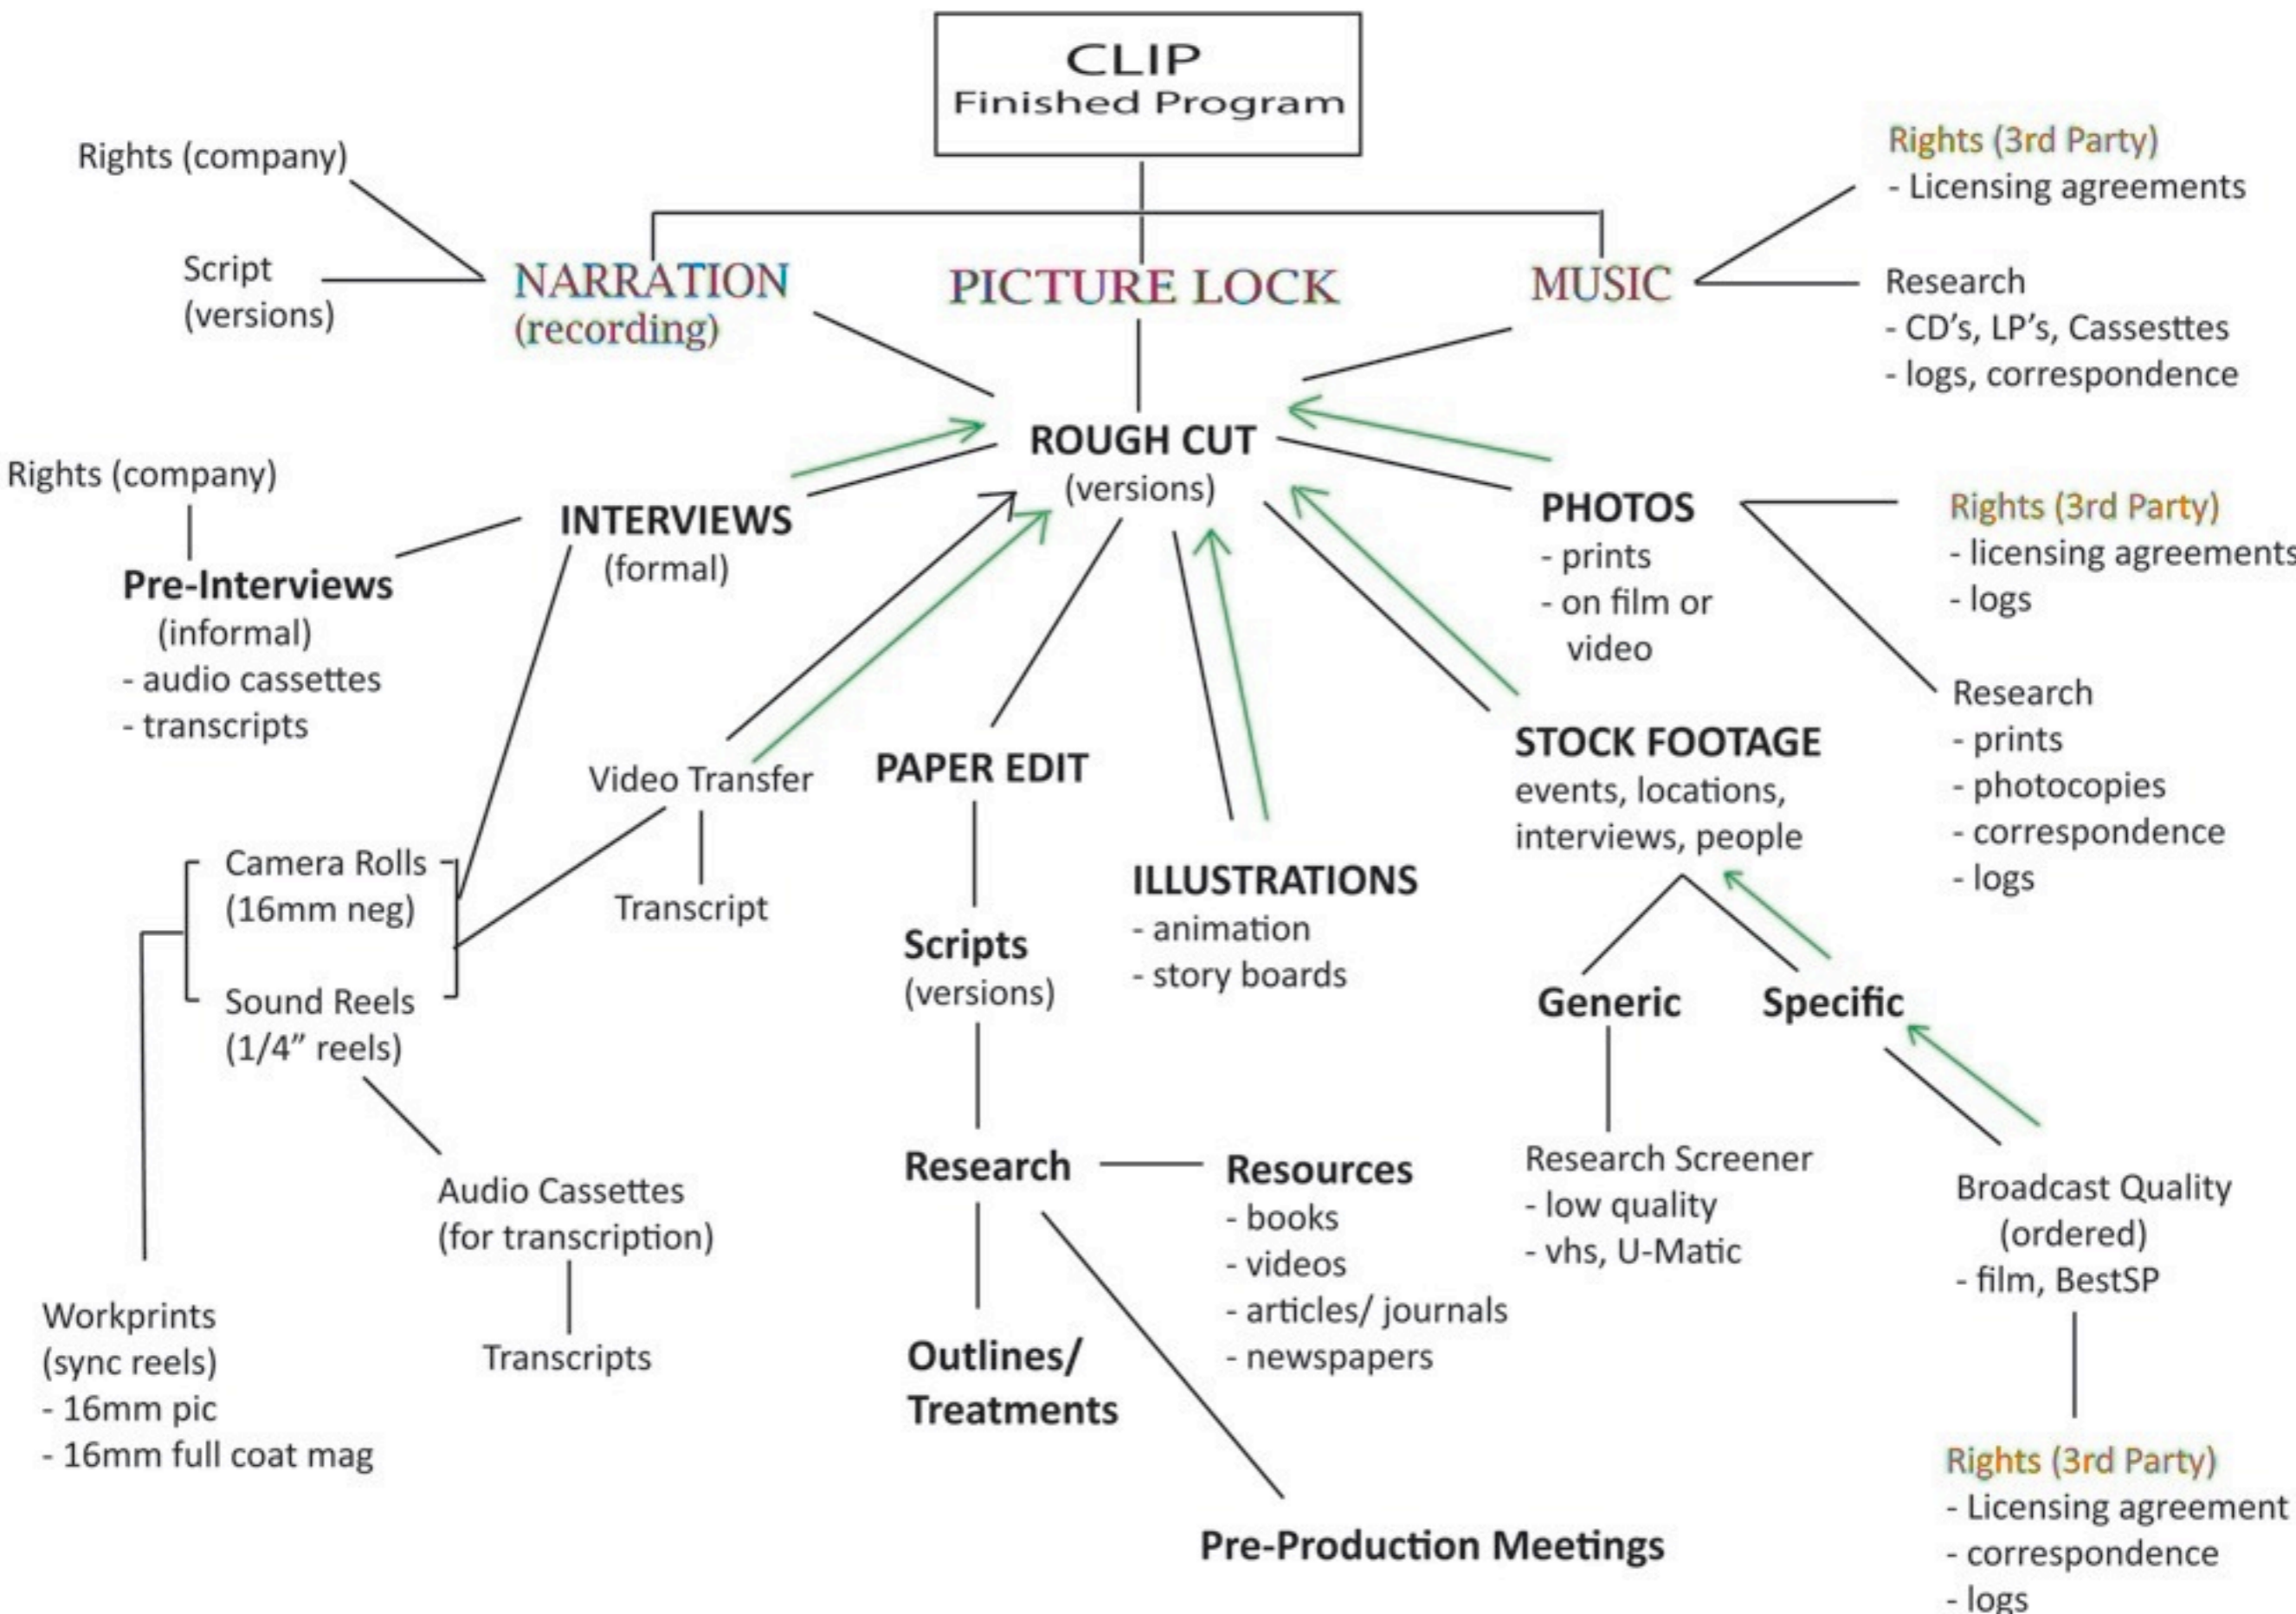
CLIP
Finished Program

Rights (company)

Script
(versions)

NARRATION
(recording)

PICTURE LOCK

MUSIC

Rights (3rd Party)
- Licensing agreements

Research
- CD's, LP's, Cassesttes
- logs, correspondence

ROUGH CUT
(versions)

Rights (company)

INTERVIEWS
(formal)

Pre-Interviews
(informal)
- audio cassettes
- transcripts

PHOTOS
- prints
- on film or video

Rights (3rd Party)
- licensing agreements
- logs

Research
- prints
- photocopies
- correspondence
- logs

Video Transfer

Transcript

PAPER EDIT

STOCK FOOTAGE
events, locations, interviews, people

Camera Rolls
(16mm neg)

Sound Reels
(1/4" reels)

Scripts
(versions)

ILLUSTRATIONS
- animation
- story boards

Generic

Specific

Audio Cassettes
(for transcription)

Transcripts

Workprints
(sync reels)
- 16mm pic
- 16mm full coat mag

Research

Resources
- books
- videos
- articles/ journals
- newspapers

Outlines/
Treatments

Research Screener
- low quality
- vhs, U-Matic

Broadcast Quality
(ordered)
- film, BestSP

Rights (3rd Party)
- Licensing agreement
- correspondence
- logs

Pre-Production Meetings